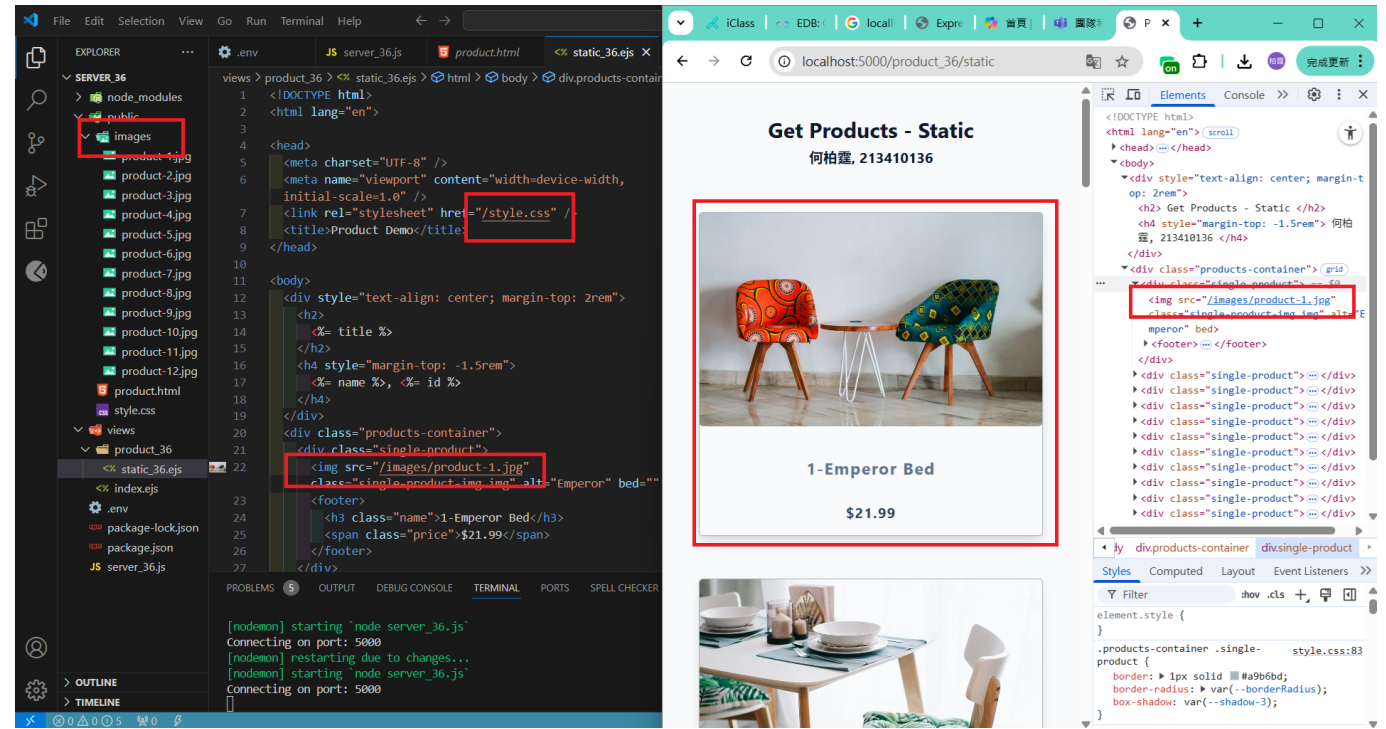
File Edit Selection View Go Run Terminal Help

EXPLORER ...
SERVER_36
node_modules
public
images
product-1.jpg
product-2.jpg
product-3.jpg
product-4.jpg
product-5.jpg
product-6.jpg
product-7.jpg
product-8.jpg
product-9.jpg
product-10.jpg
product-11.jpg
product-12.jpg
product.html
style.css
views
product_36
static_36.ejs
index.ejs
.env
package-lock.json
package.json
server_36.js

OUTLINE
TIMELINE

.env  server_36.js  product.html  static_36.ejs

views > product_36 > static_36.ejs > html > body > div.products-contain

1 <!DOCTYPE html>
2 <html lang="en">
3
4 <head>
5 <meta charset="UTF-8" />
6 <meta name="viewport" content="width=device-width, initial-scale=1.0" />
7 <link rel="stylesheet" href="/style.css" />
8 <title>Product Demo</title>
9 </head>
10
11 <body>
12 <div style="text-align: center; margin-top: 2rem">
13 <h2>
14 <%= title %>
15 </h2>
16 <h4 style="margin-top: -1.5rem">
17 <%= name %>, <%= id %>
18 </h4>
19 </div>
20 <div class="products-container">
21 <div class="single-product">
22 <img src="/images/product-1.jpg" class="single-product-img img" alt="Emperor" bed=""
23 <footer>
24 <h3 class="name">1-Emperor Bed</h3>
25 <span class="price">$21.99</span>
26 </footer>
27 </div>

PROBLEMS 5 OUTPUT DEBUG CONSOLE TERMINAL PORTS SPELL CHECKER

[nodemon] starting `node server_36.js`
Connecting on port: 5000
[nodemon] restarting due to changes...
[nodemon] starting `node server_36.js`
Connecting on port: 5000

⊗0 ⚠0 ⓘ5 0

iClass EDB: localh Expre 首頁 國際 P

localhost:5000/product_36/static

完成更新

Get Products - Static
何柏霆, 213410136

1-Emperor Bed
$21.99

Elements Console

<!DOCTYPE html>
<html lang="en"> scroll
<head> ··· </head>
<body>
<div style="text-align: center; margin-top: 2rem">
<h2> Get Products - Static </h2>
<h4 style="margin-top: -1.5rem"> 何柏霆, 213410136 </h4>
</div>
<div class="products-container"> grid
<div class="single-product"> == $0
<img src="/images/product-1.jpg" class="single-product-img img" alt="Emperor" bed>
<footer> ··· </footer>
</div>
<div class="single-product"> ··· </div>
<div class="single-product"> ··· </div>
<div class="single-product"> ··· </div>
<div class="single-product"> ··· </div>
<div class="single-product"> ··· </div>
<div class="single-product"> ··· </div>
<div class="single-product"> ··· </div>
<div class="single-product"> ··· </div>
<div class="single-product"> ··· </div>
<div class="single-product"> ··· </div>

dy div.products-container div.single-product

Styles Computed Layout Event Listeners

Filter :hov .cls

element.style {
}
.products-container .single-product { style.css:83
border: 1px solid #a9b6bd;
border-radius: var(--borderRadius);
box-shadow: var(--shadow-3);
}